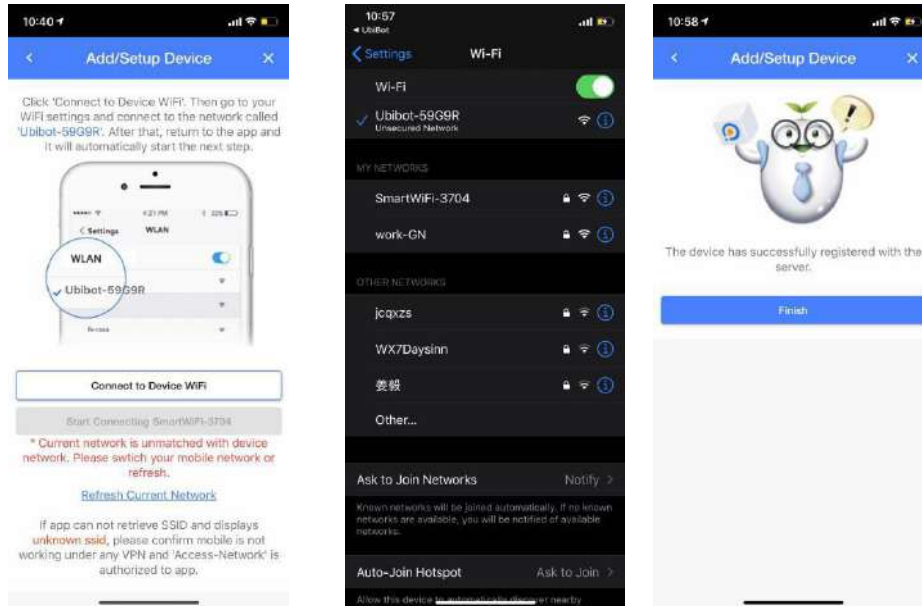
10:40

Add/Setup Device

Click 'Connect to Device WiFi'. Then go to your WiFi settings and connect to the network called 'Ubibot-59G9R'. After that, return to the app and it will automatically start the next step.

4:21 PM

< Settings WLAN

WLAN

Ubibot-59G9R

Connect to Device WiFi

Start Connecting SmartWiFi-3704

* Current network is unmatched with device network. Please swtich your mobile network or refresh.

Refresh Current Network

If app can not retrieve SSID and displays unknown ssid, please confirm mobile is not working under any VPN and 'Access-Network' is authorized to app.

10:57
◂ UbiBot

< Settings Wi-Fi

Wi-Fi

Ubibot-59G9R
Unsecured Network

MY NETWORKS

SmartWiFi-3704

work-GN

OTHER NETWORKS

jcqxzs

WX7Daysinn

裘艆

Other...

Ask to Join Networks Notify >

Known networks will be joined automatically. If no known networks are available, you will be notified of available networks.

Auto-Join Hotspot Ask to Join >

Allow this device to automatically discover nearby

10:58

Add/Setup Device

The device has successfully registered with the server.

Finish